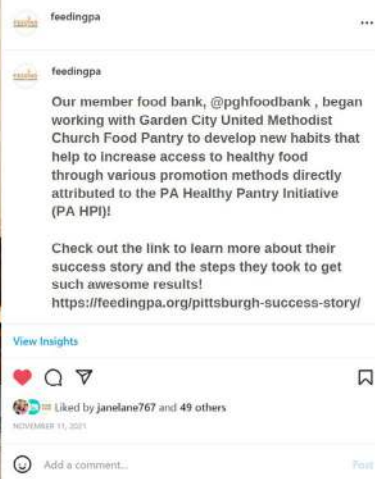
feedingpa

...

feedingpa

Our member food bank, @pghfoodbank , began working with Garden City United Methodist Church Food Pantry to develop new habits that help to increase access to healthy food through various promotion methods directly attributed to the PA Healthy Pantry Initiative (PA HPI)!

Check out the link to learn more about their success story and the steps they took to get such awesome results! https://feedingpa.org/pittsburgh-success-story/

View Insights

Liked by janelane767 and 49 others

NOVEMBER 11, 2021

Add a comment...

Post